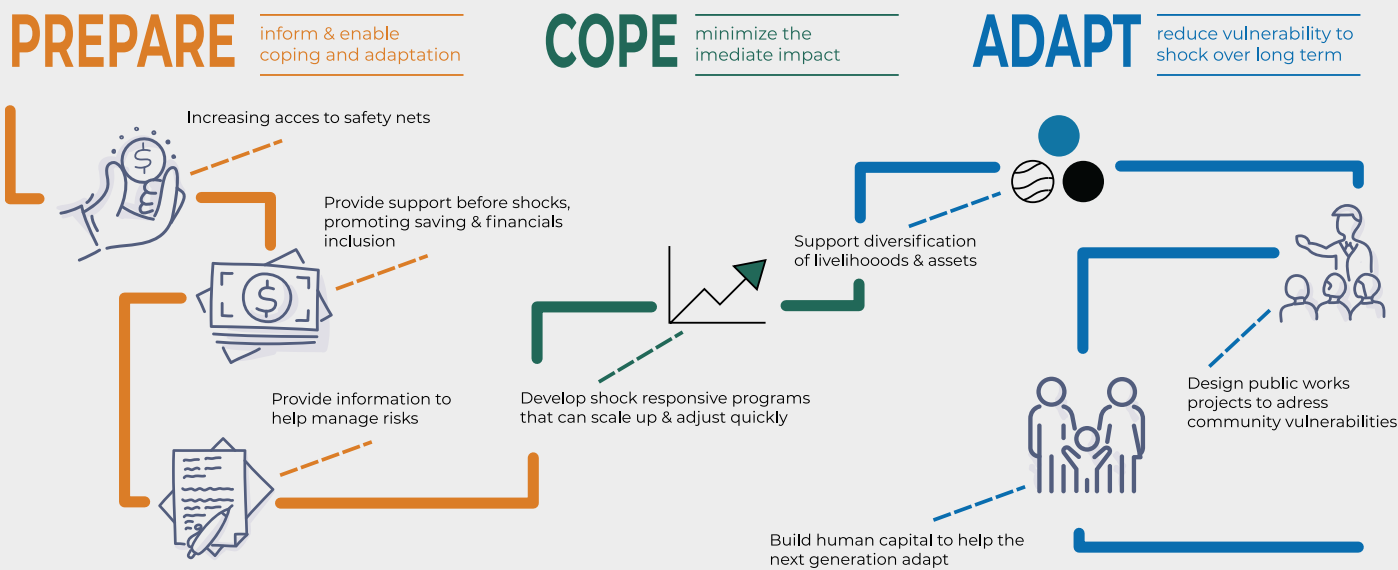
PREPARE
inform & enable coping and adaptation

COPE
minimize the imediate impact

ADAPT
reduce vulnerability to shock over long term

Increasing acces to safety nets

Provide support before shocks, promoting saving & financials inclusion

Provide information to help manage risks

Develop shock responsive programs that can scale up & adjust quickly

Support diversification of livelihooods & assets

Design public works projects to adress community vulnerabilities

Build human capital to help the next generation adapt